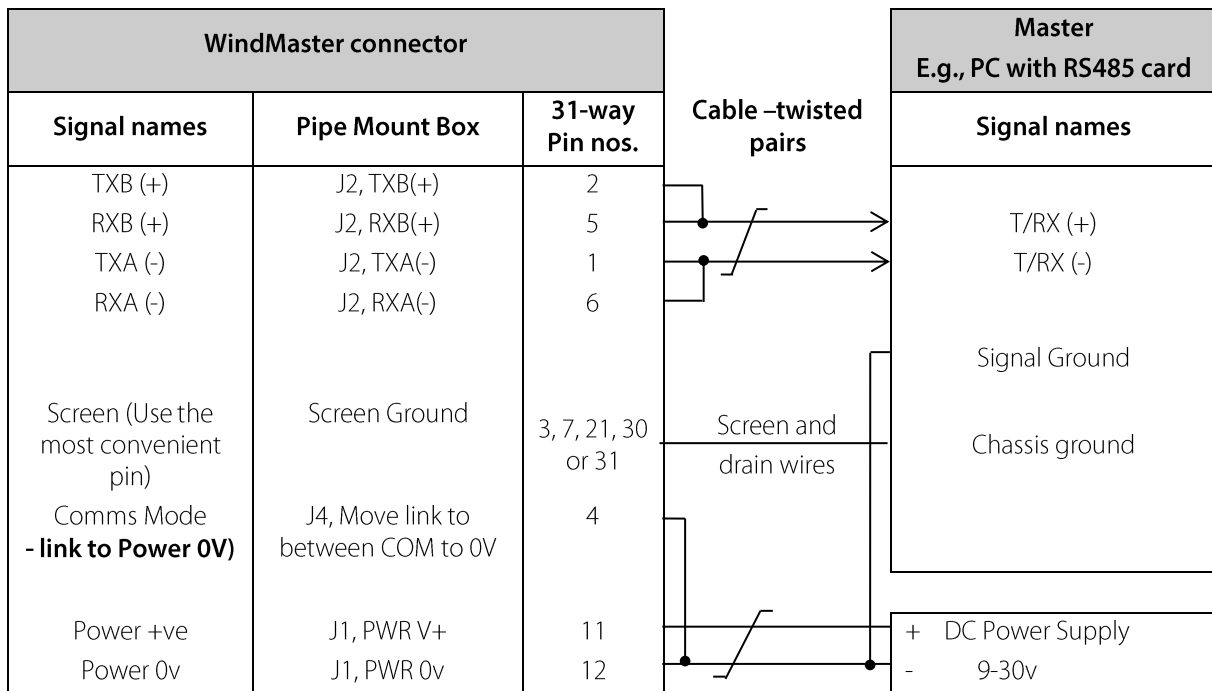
| WindMaster connector | | | | Master E.g., PC with RS485 card |
|---|---|---|---|---|
| Signal names | Pipe Mount Box | 31-way Pin nos. | Cable –twisted pairs | Signal names |
| TXB (+) | J2, TXB(+) | 2 | | |
| RXB (+) | J2, RXB(+) | 5 | | T/RX (+) |
| TXA (-) | J2, TXA(-) | 1 | | T/RX (-) |
| RXA (-) | J2, RXA(-) | 6 | | |
| | | | | Signal Ground |
| Screen (Use the most convenient pin) | Screen Ground | 3, 7, 21, 30 or 31 | Screen and drain wires | Chassis ground |
| Comms Mode **- link to Power 0V)** | J4, Move link to between COM to 0V | 4 | | |
| Power +ve | J1, PWR V+ | 11 | | + DC Power Supply |
| Power 0v | J1, PWR 0v | 12 | | - 9-30v |